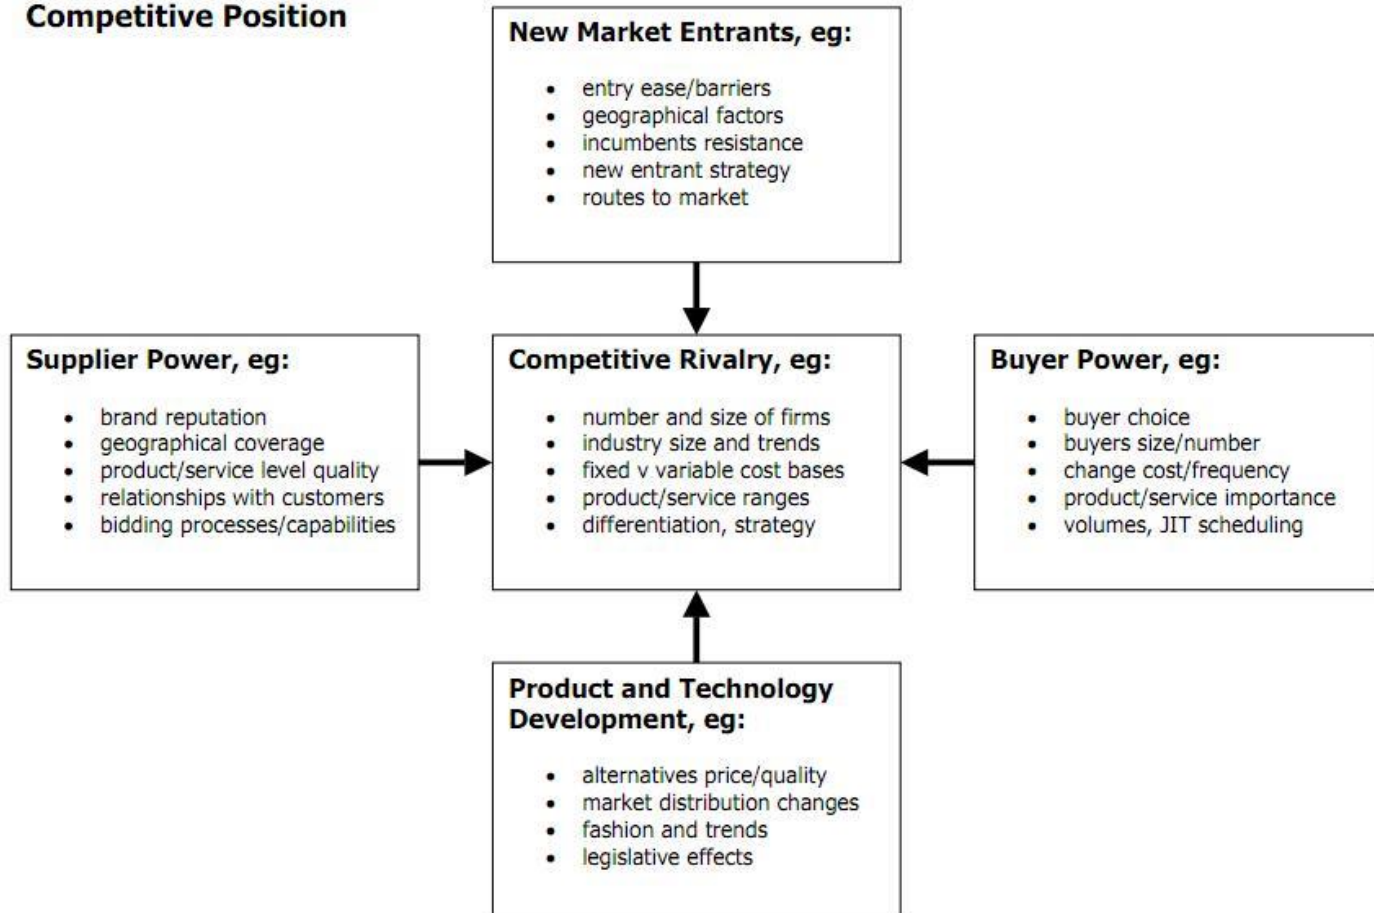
Competitive Position

New Market Entrants, eg:

- entry ease/barriers
- geographical factors
- incumbents resistance
- new entrant strategy
- routes to market

Supplier Power, eg:

- brand reputation
- geographical coverage
- product/service level quality
- relationships with customers
- bidding processes/capabilities

Competitive Rivalry, eg:

- number and size of firms
- industry size and trends
- fixed v variable cost bases
- product/service ranges
- differentiation, strategy

Buyer Power, eg:

- buyer choice
- buyers size/number
- change cost/frequency
- product/service importance
- volumes, JIT scheduling

Product and Technology Development, eg:

- alternatives price/quality
- market distribution changes
- fashion and trends
- legislative effects